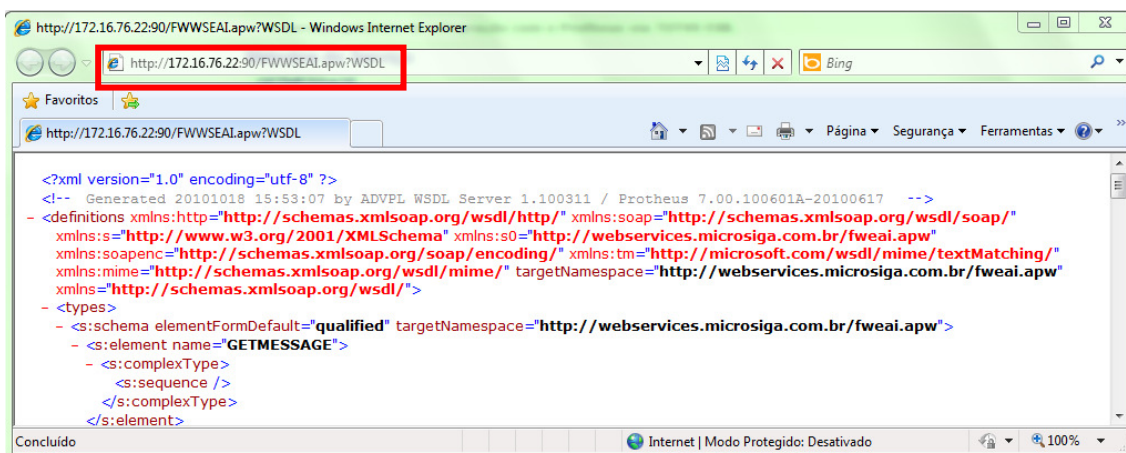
http://172.16.76.22:90/FWWSEAI.apw?WSDL - Windows Internet Explorer

http://172.16.76.22:90/FWWSEAI.apw?WSDL

Bing

Favoritos

http://172.16.76.22:90/FWWSEAI.apw?WSDL

Página ▾ Segurança ▾ Ferramentas ▾

<?xml version="1.0" encoding="utf-8" ?>
<!-- Generated 20101018 15:53:07 by ADVPL WSDL Server 1.100311 / Protheus 7.00.100601A-20100617 -->
- <definitions xmlns:http="http://schemas.xmlsoap.org/wsdl/http/" xmlns:soap="http://schemas.xmlsoap.org/wsdl/soap/" xmlns:s="http://www.w3.org/2001/XMLSchema" xmlns:s0="http://webservices.microsiga.com.br/fweai.apw" xmlns:soapenc="http://schemas.xmlsoap.org/soap/encoding/" xmlns:tm="http://microsoft.com/wsdl/mime/textMatching/" xmlns:mime="http://schemas.xmlsoap.org/wsdl/mime/" targetNamespace="http://webservices.microsiga.com.br/fweai.apw" xmlns="http://schemas.xmlsoap.org/wsdl/">
- <types>
- <s:schema elementFormDefault="qualified" targetNamespace="http://webservices.microsiga.com.br/fweai.apw">
- <s:element name="GETMESSAGE">
- <s:complexType>
<s:sequence />
</s:complexType>
</s:element>

Concluído

Internet | Modo Protegido: Desativado

100%